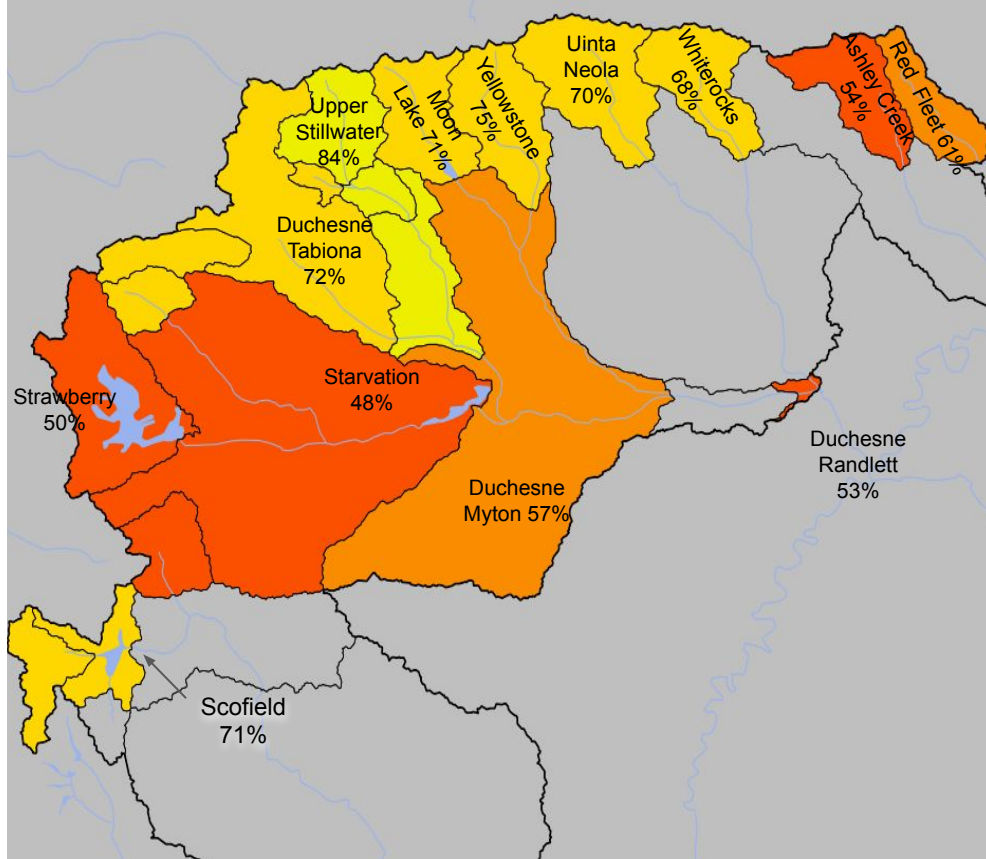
Uinta Neola 70%

Whiterocks 68%

Ashley Creek 54%

Red Fleet 61%

Upper Stillwater 84%

Moon Lake 71%

Yellowstone 75%

Duchesne Tabiona 72%

Strawberry 50%

Starvation 48%

Duchesne Randlett 53%

Duchesne Myton 57%

Scofield 71%